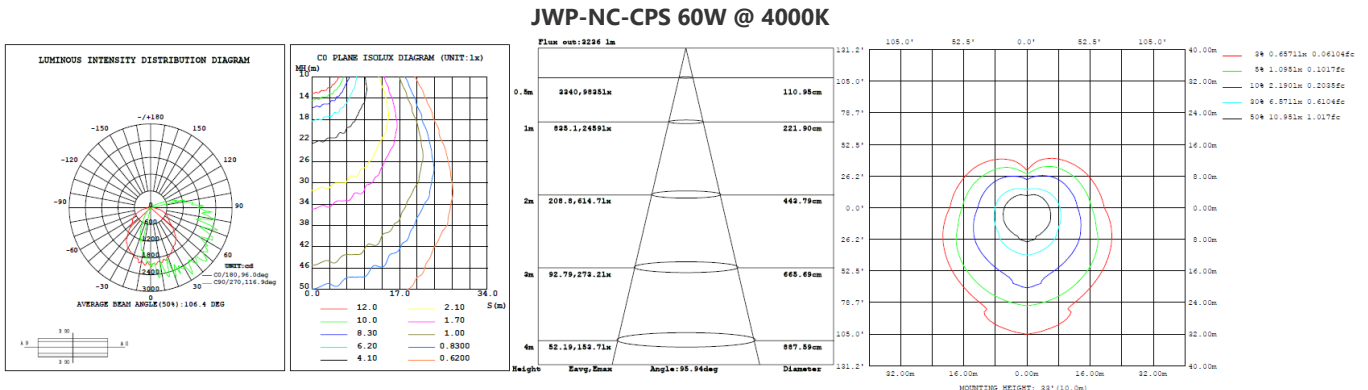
JWP-NC-CPS 60W @ 4000K

LUMINOUS INTENSITY DISTRIBUTION DIAGRAM

-/+180
-150
150
-120
120
-90
90
-60
60
-30
30
0
600
1200
1800
2400
3000
UNIT:cd
C0/180,96.0deg
C90/270,116.9deg
AVERAGE BEAM ANGLE(50%):106.4 DEG

C0 PLANE ISOLUX DIAGRAM (UNIT:lx)

MH(m)
10
14
18
22
26
30
34
38
42
46
50
0.0
17.0
34.0
S(m)

| 12.0 | 2.10 |
|---|---|
| 10.0 | 1.70 |
| 8.30 | 1.00 |
| 6.20 | 0.8300 |
| 4.10 | 0.6200 |

Flux out:3236 lm

| Height | Eavg,Emax | Angle:95.94deg | Diameter |
|---|---|---|---|
| 0.5m | 3340,9835lx | | 110.95cm |
| 1m | 835.1,2459lx | | 221.90cm |
| 2m | 208.8,614.7lx | | 443.79cm |
| 3m | 92.79,273.2lx | | 665.69cm |
| 4m | 52.19,152.7lx | | 887.59cm |

105.0°
52.5°
0.0°
52.5°
105.0°
131.2°
105.0°
78.7°
52.5°
26.2°
0.0°
26.2°
52.5°
78.7°
105.0°
131.2°
40.00m
32.00m
24.00m
16.00m
8.00m
0.00m
8.00m
16.00m
24.00m
32.00m
40.00m
32.00m
16.00m
0.00m
16.00m
32.00m
MOUNTING HEIGHT: 33'(10.0m)

3% 0.6571lx 0.06104fc
5% 1.095lx 0.1017fc
10% 2.190lx 0.2035fc
30% 6.571lx 0.6104fc
50% 10.95lx 1.017fc